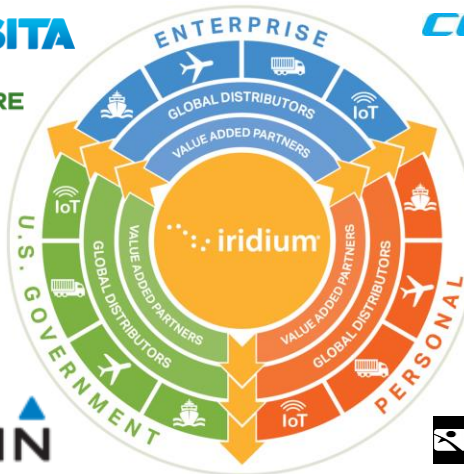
SITA

RE

ENTERPRISE

GLOBAL DISTRIBUTORS

VALUE ADDED PARTNERS

IoT

iridium

U.S. GOVERNMENT

IoT

GLOBAL DISTRIBUTORS

VALUE ADDED PARTNERS

PERSONAL

VALUE ADDED PARTNERS

GLOBAL DISTRIBUTORS

IoT

IN